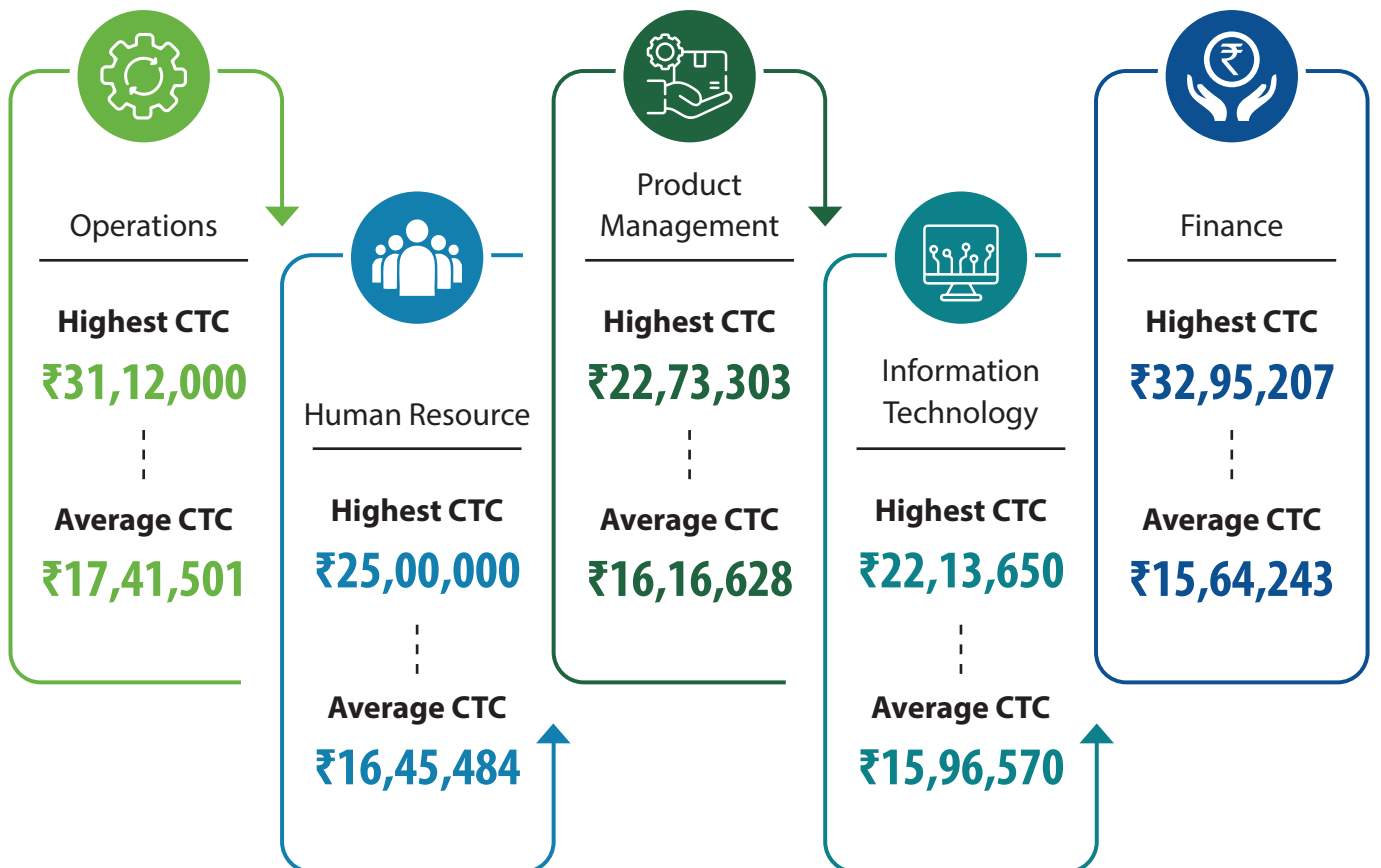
Operations

Highest CTC
₹31,12,000

Average CTC
₹17,41,501

Human Resource

Highest CTC
₹25,00,000

Average CTC
₹16,45,484

Product Management

Highest CTC
₹22,73,303

Average CTC
₹16,16,628

Information Technology

Highest CTC
₹22,13,650

Average CTC
₹15,96,570

Finance

Highest CTC
₹32,95,207

Average CTC
₹15,64,243